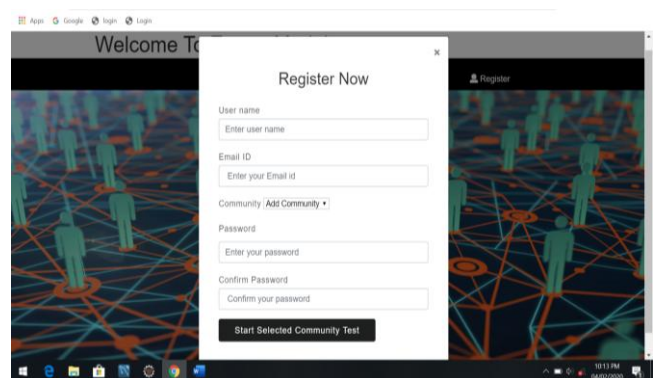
Apps Google login Login

Welcome To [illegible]

Register

×

Register Now

User name

Enter user name

Email ID

Enter your Email id

Community Add Community ▾

Password

Enter your password

Confirm Password

Confirm your password

Start Selected Community Test

10:13 PM
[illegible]